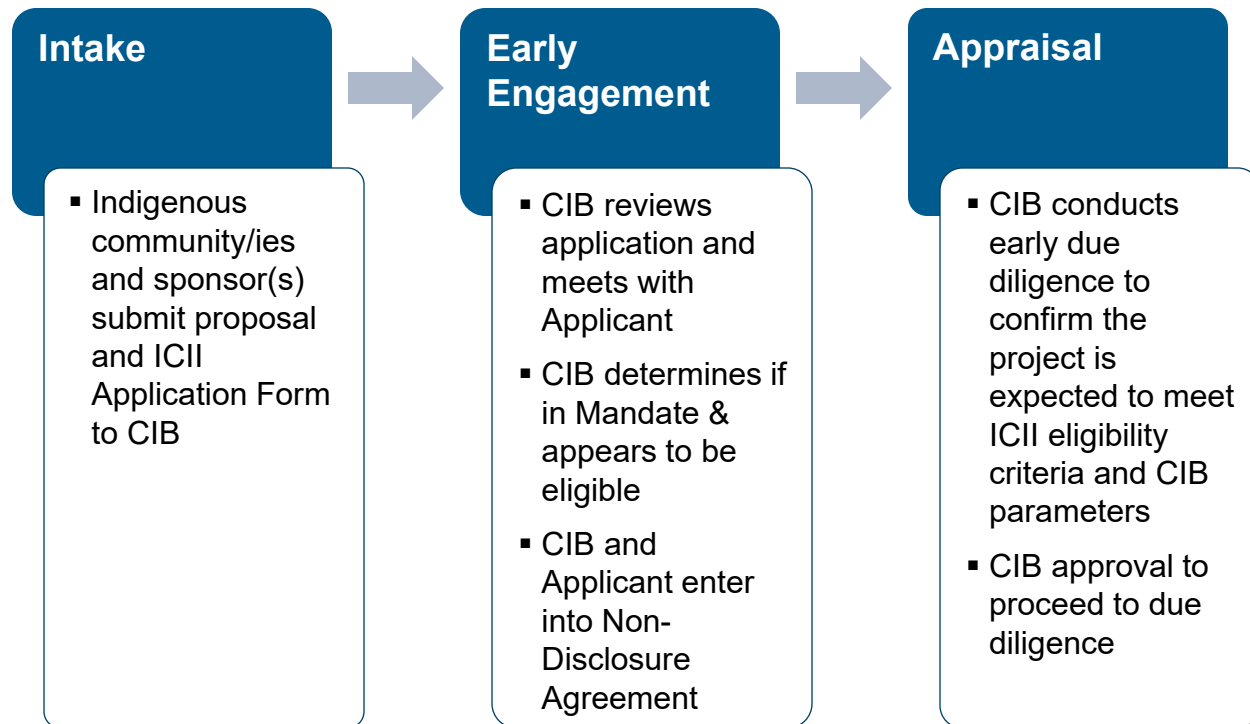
Intake

- Indigenous community/ies and sponsor(s) submit proposal and ICII Application Form to CIB

Early Engagement

- CIB reviews application and meets with Applicant
- CIB determines if in Mandate & appears to be eligible
- CIB and Applicant enter into Non-Disclosure Agreement

Appraisal

- CIB conducts early due diligence to confirm the project is expected to meet ICII eligibility criteria and CIB parameters
- CIB approval to proceed to due diligence